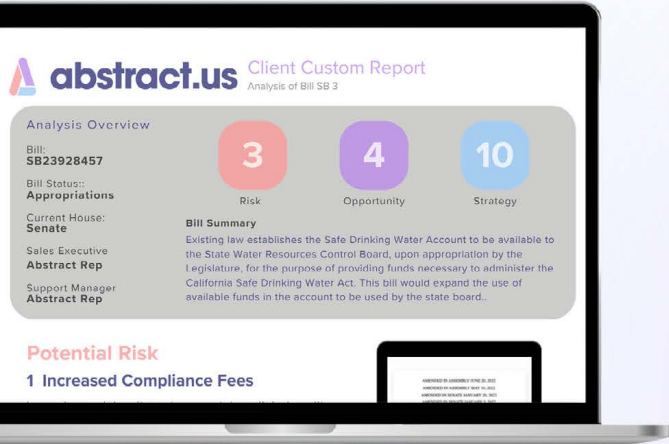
abstract.us Client Custom Report
Analysis of Bill SB 3

Analysis Overview

Bill:
SB23928457

Bill Status::
Appropriations

Current House:
Senate

Sales Executive
Abstract Rep

Support Manager
Abstract Rep

3
Risk

4
Opportunity

10
Strategy

Bill Summary
Existing law establishes the Safe Drinking Water Account to be available to the State Water Resources Control Board, upon appropriation by the Legislature, for the purpose of providing funds necessary to administer the California Safe Drinking Water Act. This bill would expand the use of available funds in the account to be used by the state board..

Potential Risk
1 Increased Compliance Fees

AMENDED IN ASSEMBLY JUNE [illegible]
AMENDED IN ASSEMBLY MAY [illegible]
AMENDED IN SENATE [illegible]
AMENDED IN SENATE JANUARY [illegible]